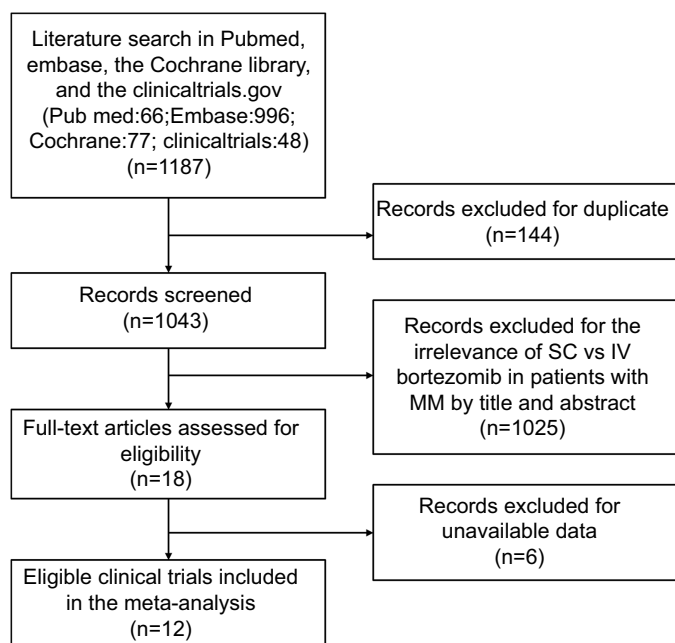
Literature search in Pubmed, embase, the Cochrane library, and the clinicaltrials.gov (Pub med:66;Embase:996; Cochrane:77; clinicaltrials:48) (n=1187)

Records excluded for duplicate (n=144)

Records screened (n=1043)

Records excluded for the irrelevance of SC vs IV bortezomib in patients with MM by title and abstract (n=1025)

Full-text articles assessed for eligibility (n=18)

Records excluded for unavailable data (n=6)

Eligible clinical trials included in the meta-analysis (n=12)